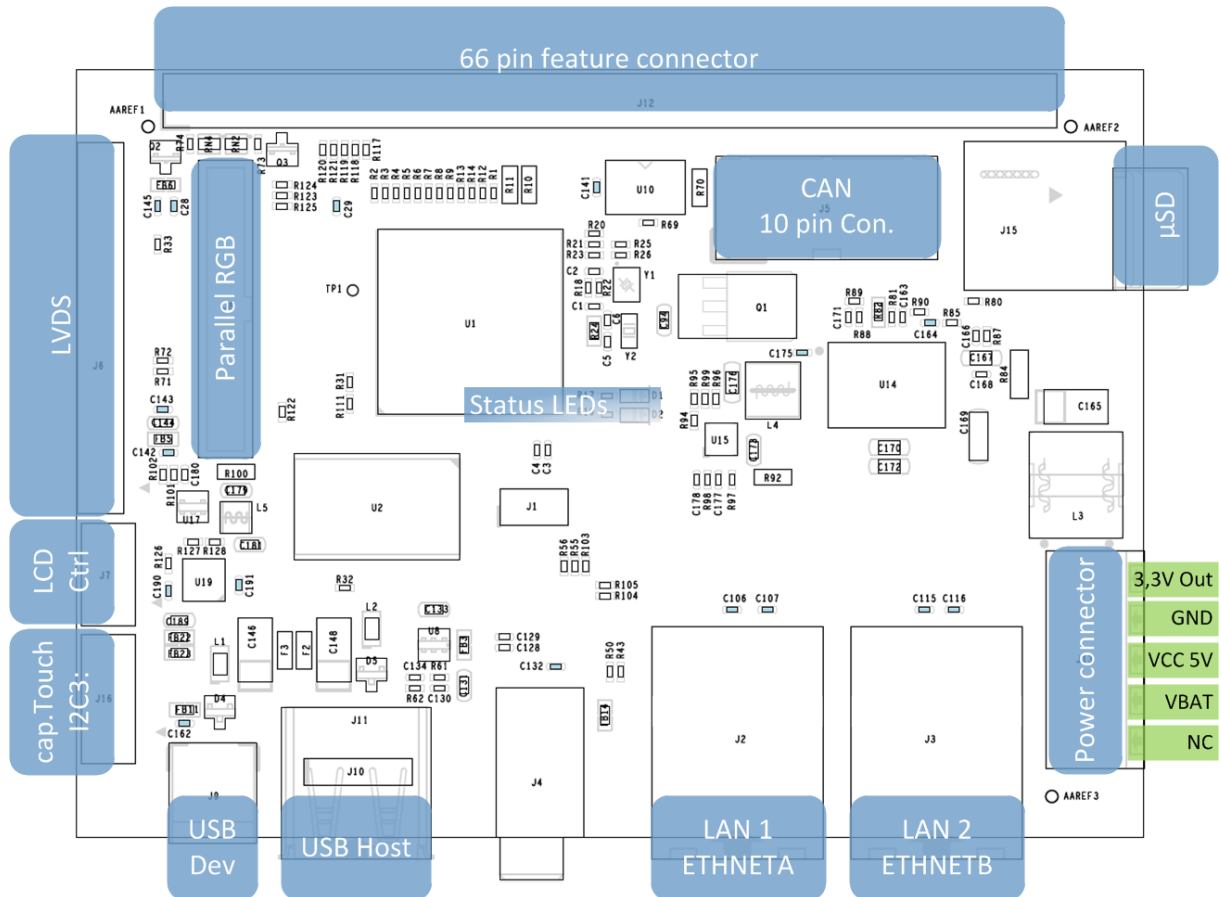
66 pin feature connector

J12

AAREF1

AAREF2

LVDS

J6

Parallel RGB

CAN
10 pin Con.

µSD

J15

Status LEDs

U1

U2

U10

U14

U15

Q1

Y1

Y2

J1

L3

L4

L5

C165

TP1

LCD
Ctrl

J7

cap.Touch
I2C3:

J16

U17

U19

U8

C146

C148

L1

L2

D4

D5

F2

F3

J11

J10

J9

J4

J2

J3

USB
Dev

USB Host

LAN 1
ETHNETA

LAN 2
ETHNETB

Power connector

AAREF3

3,3V Out

GND

VCC 5V

VBAT

NC